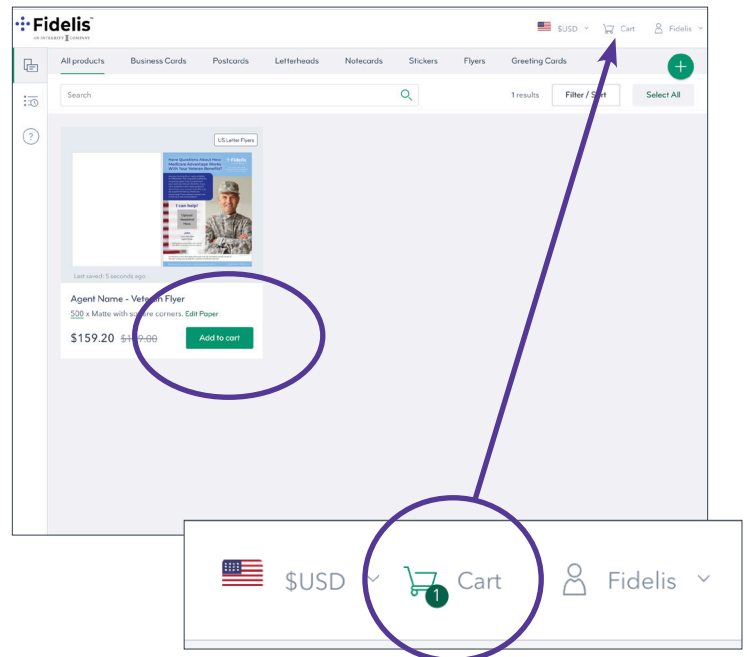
Fidelis
AN INTEGRITY COMPANY

$USD Cart Fidelis

All products Business Cards Postcards Letterheads Notecards Stickers Flyers Greeting Cards

Search

1 results Filter / Sort Select All

US Letter Flyers

Have Questions About How Medicare Advantage Works With Your Veteran Benefits?

I can help!

Last saved: 5 seconds ago

Agent Name - Veteran Flyer

500 x Matte with square corners. Edit Paper

$159.20 $1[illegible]9.00

Add to cart

$USD Cart 1 Fidelis